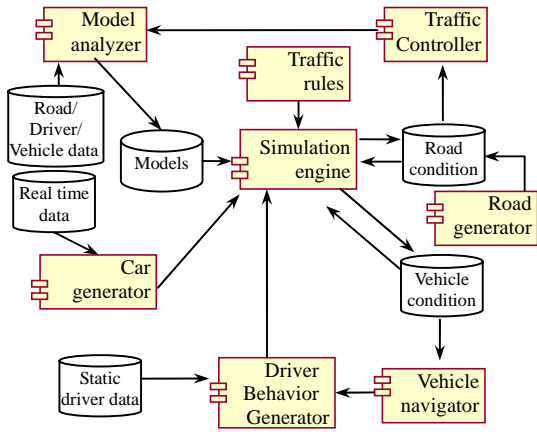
Model analyzer

Traffic Controller

Traffic rules

Road/ Driver/ Vehicle data

Models

Simulation engine

Road condition

Real time data

Road generator

Car generator

Vehicle condition

Static driver data

Driver Behavior Generator

Vehicle navigator